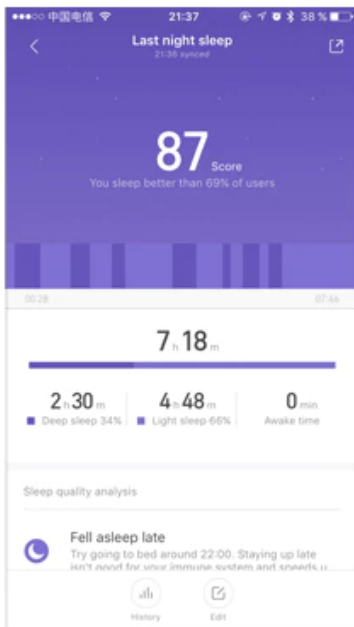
●●●○○ 中国电信 21:37 38 %

Last night sleep
21:36 synced

87 Score
You sleep better than 69% of users

00:28 07:46

7 h 18 m

2 h 30 m
Deep sleep 34%

4 h 48 m
Light sleep 66%

0 min
Awake time

Sleep quality analysis

Fell asleep late
Try going to bed around 22:00. Staying up late isn't good for your immune system and speeds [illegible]

History

Edit